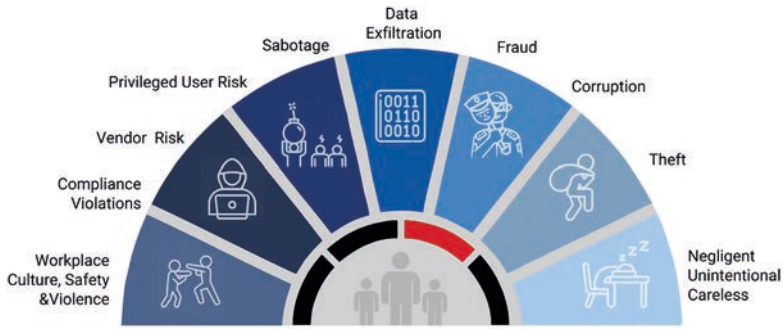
Workplace Culture, Safety &Violence

Compliance Violations

Vendor Risk

Privileged User Risk

Sabotage

Data Exfiltration

0011
0110
0010

Fraud

Corruption

Theft

Negligent Unintentional Careless

z z z